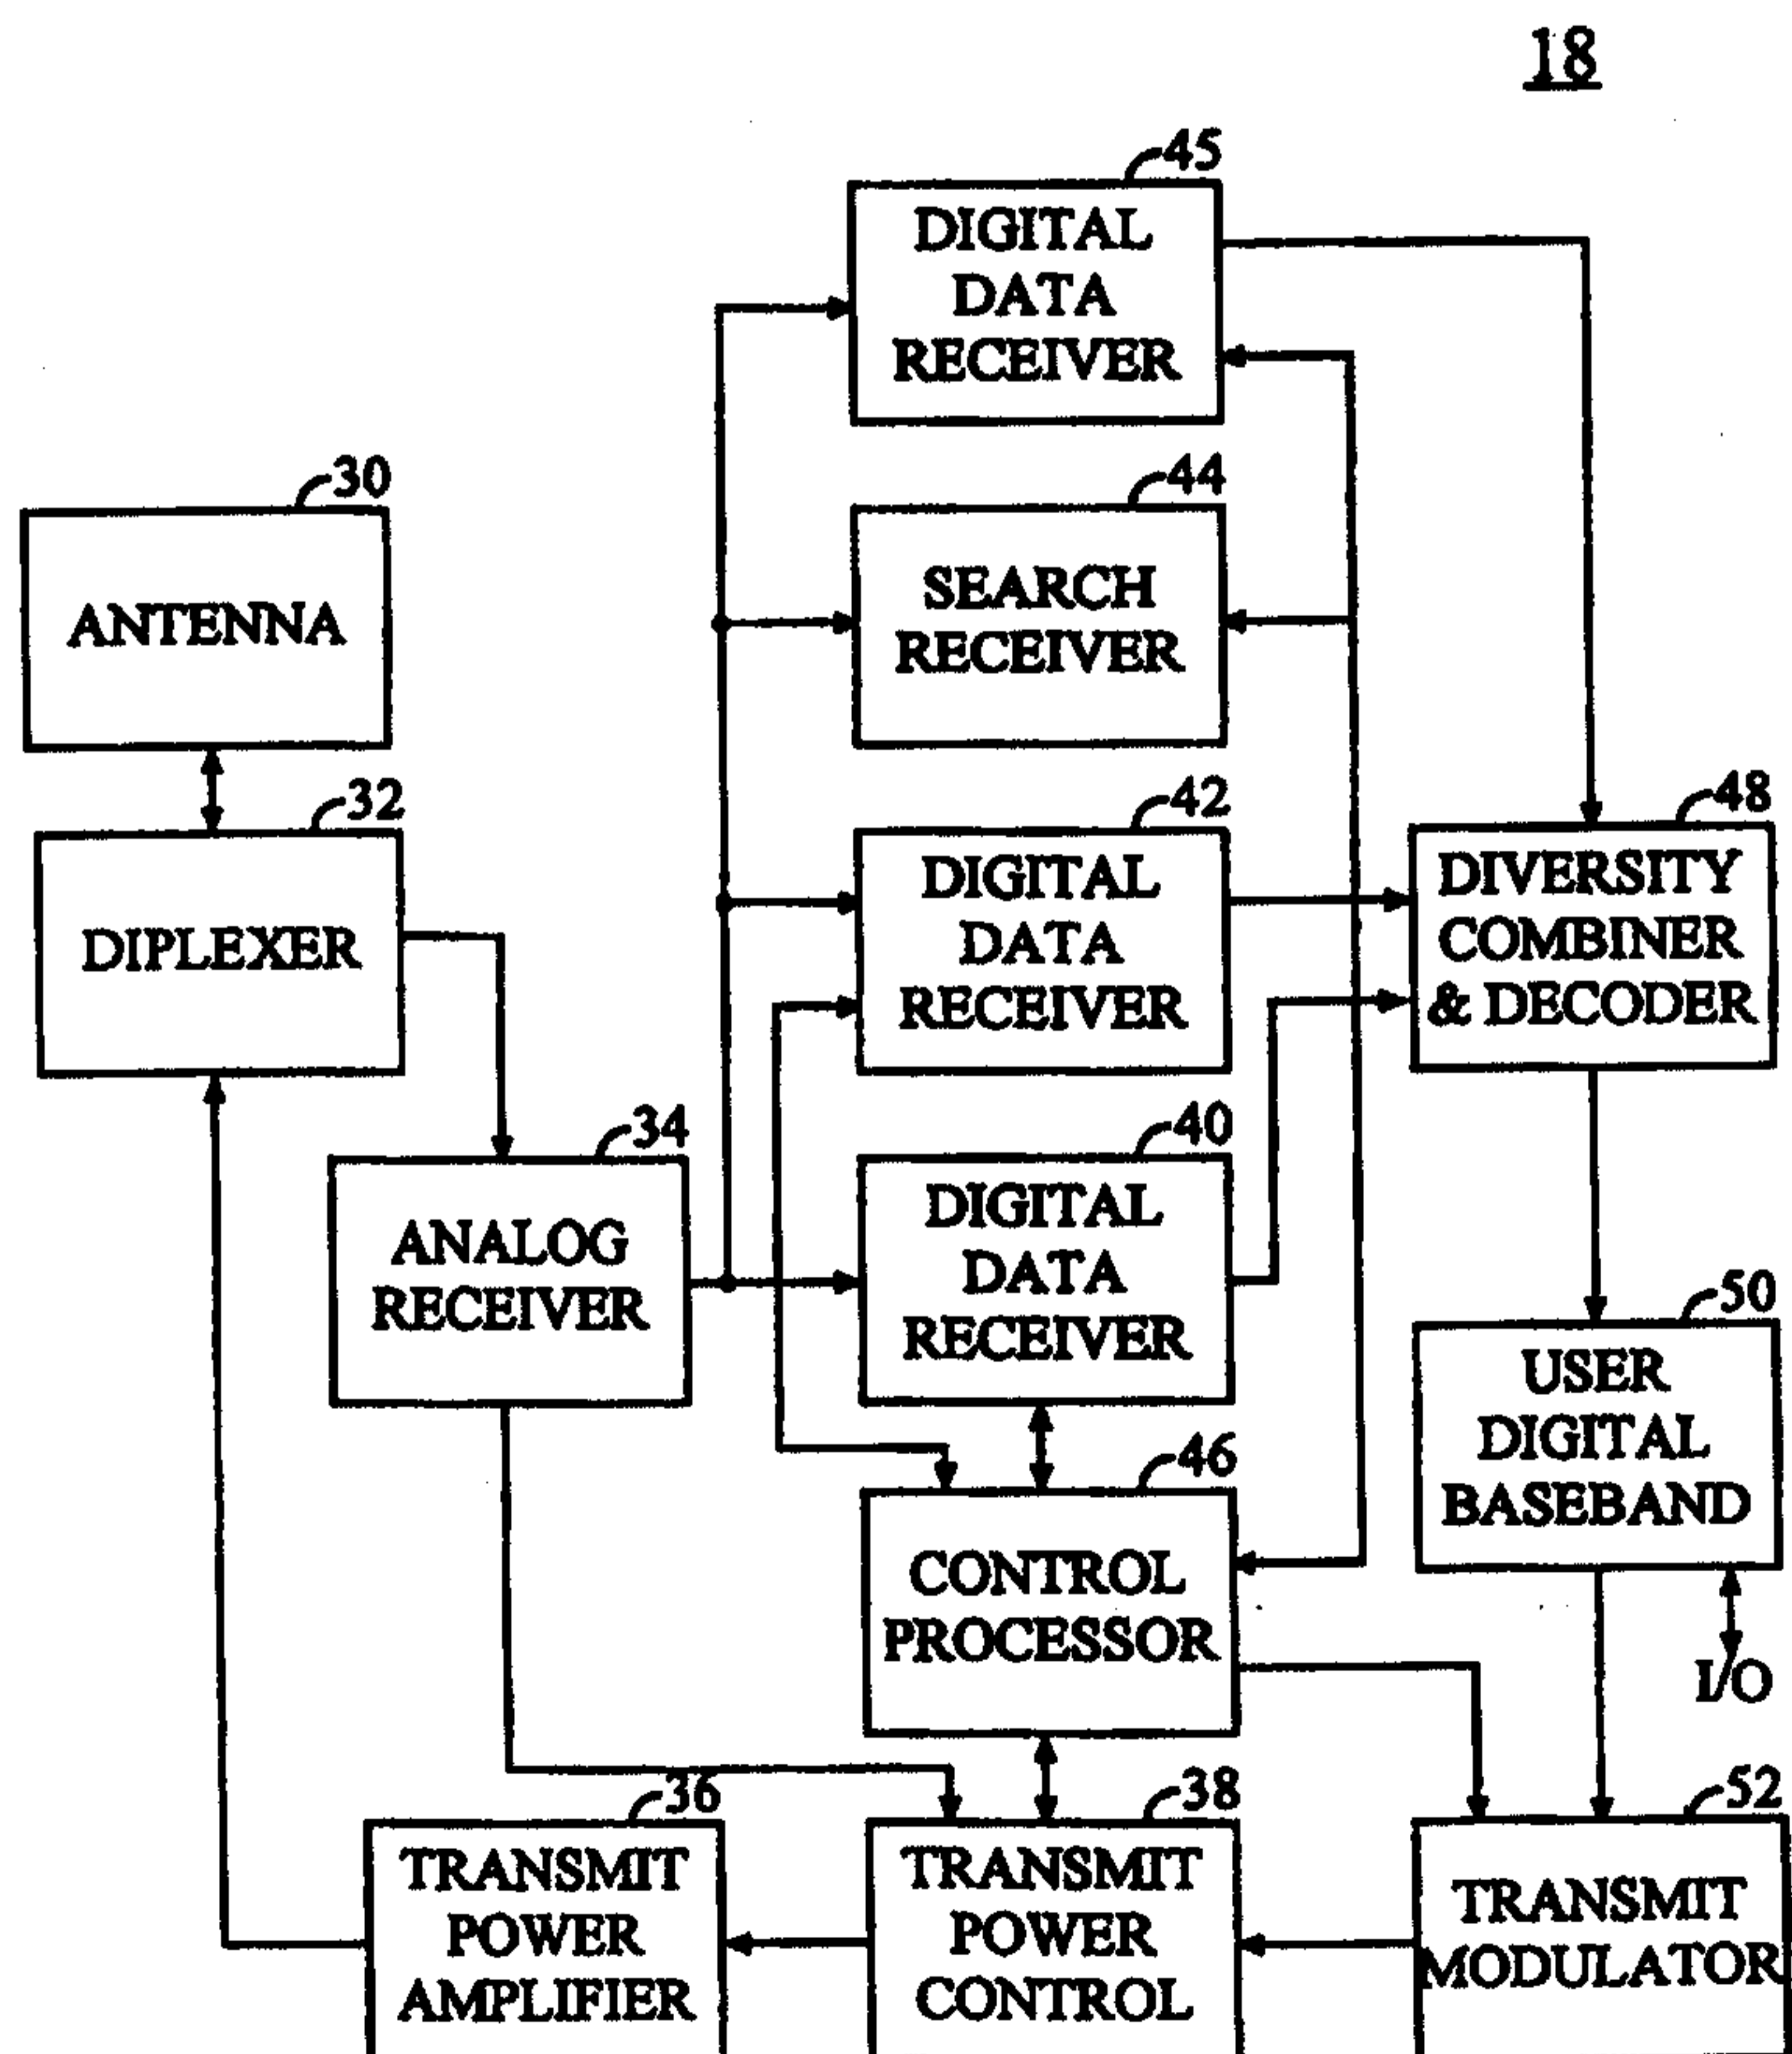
18

45
DIGITAL DATA RECEIVER

30
ANTENNA

44
SEARCH RECEIVER

32
DIPLEXER

42
DIGITAL DATA RECEIVER

48
DIVERSITY COMBINER & DECODER

34
ANALOG RECEIVER

40
DIGITAL DATA RECEIVER

50
USER DIGITAL BASEBAND

46
CONTROL PROCESSOR

I/O

36
TRANSMIT POWER AMPLIFIER

38
TRANSMIT POWER CONTROL

52
TRANSMIT MODULATOR